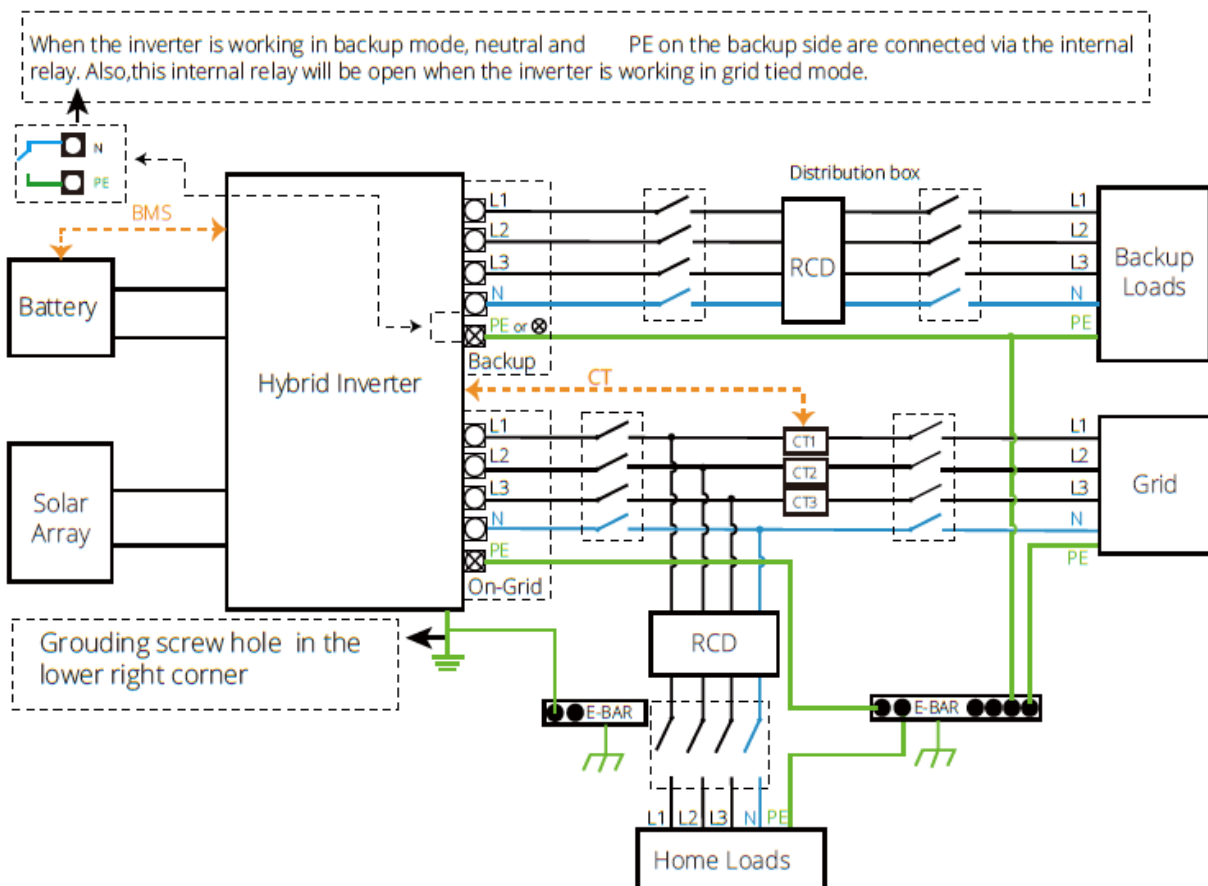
When the inverter is working in backup mode, neutral and PE on the backup side are connected via the internal relay. Also,this internal relay will be open when the inverter is working in grid tied mode.

N
PE

BMS

Battery

Hybrid Inverter

Solar Array

L1
L2
L3
N
PE or ⊗
Backup

Distribution box

RCD

L1
L2
L3
N
PE

Backup Loads

CT

L1
L2
L3
N
PE
On-Grid

CT1
CT2
CT3

L1
L2
L3
N
PE

Grid

Grouding screw hole in the lower right corner

RCD

E-BAR

E-BAR

L1 L2 L3 N PE

Home Loads